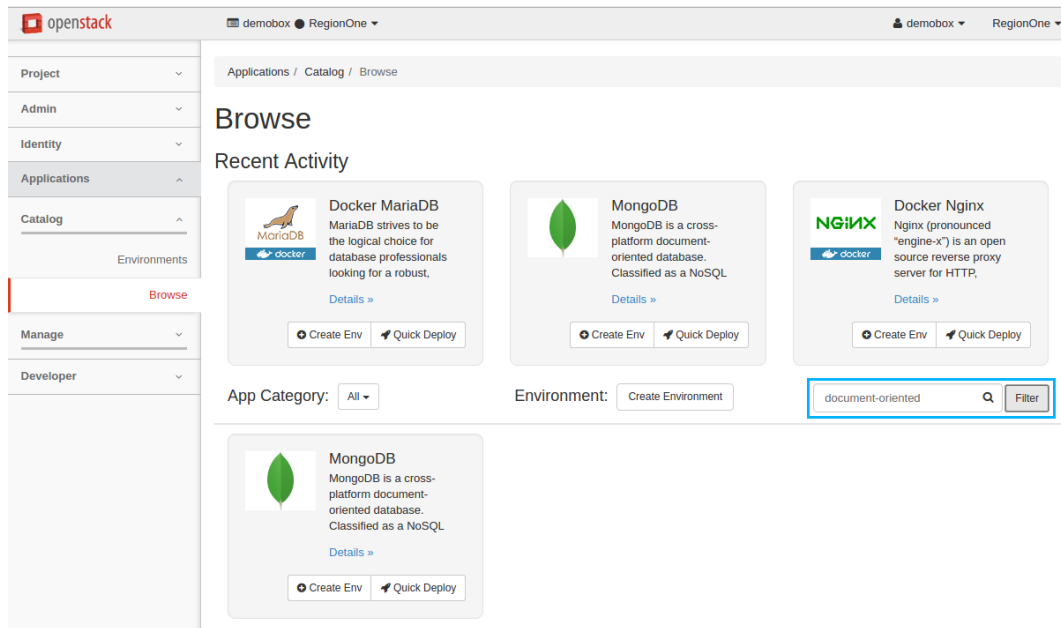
openstack

demobox RegionOne ▾

demobox ▾ RegionOne ▾

Project

Admin

Identity

Applications

Catalog

Environments

Browse

Manage

Developer

Applications / Catalog / Browse

Browse

Recent Activity

MariaDB docker

Docker MariaDB
MariaDB strives to be the logical choice for database professionals looking for a robust,

Details »

Create Env Quick Deploy

MongoDB
MongoDB is a cross-platform document-oriented database. Classified as a NoSQL

Details »

Create Env Quick Deploy

NGINX docker

Docker Nginx
Nginx (pronounced "engine-x") is an open source reverse proxy server for HTTP,

Details »

Create Env Quick Deploy

App Category: All ▾

Environment: Create Environment

document-oriented

Filter

MongoDB
MongoDB is a cross-platform document-oriented database. Classified as a NoSQL

Details »

Create Env Quick Deploy